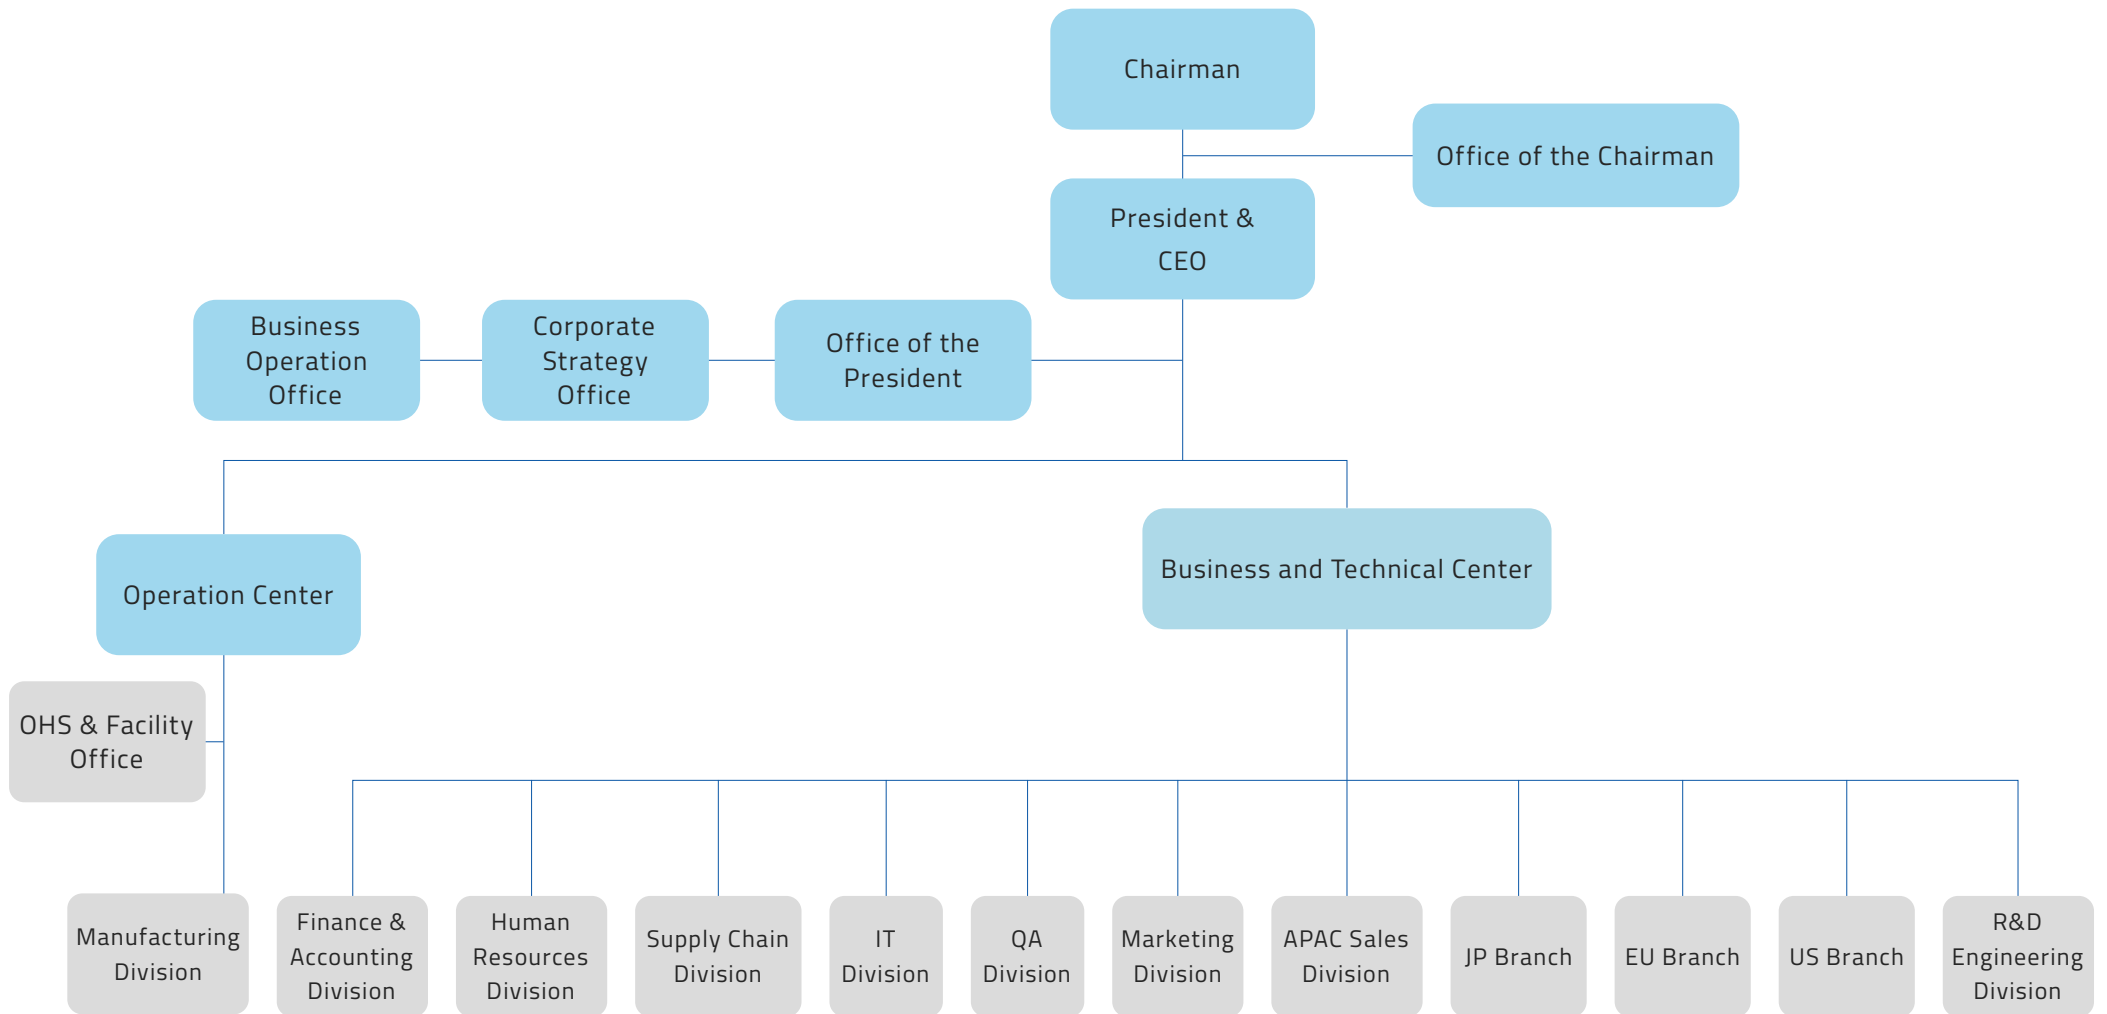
Chairman

Office of the Chairman

President & CEO

Business Operation Office

Corporate Strategy Office

Office of the President

Operation Center

Business and Technical Center

OHS & Facility Office

Manufacturing Division

Finance & Accounting Division

Human Resources Division

Supply Chain Division

IT Division

QA Division

Marketing Division

APAC Sales Division

JP Branch

EU Branch

US Branch

R&D Engineering Division